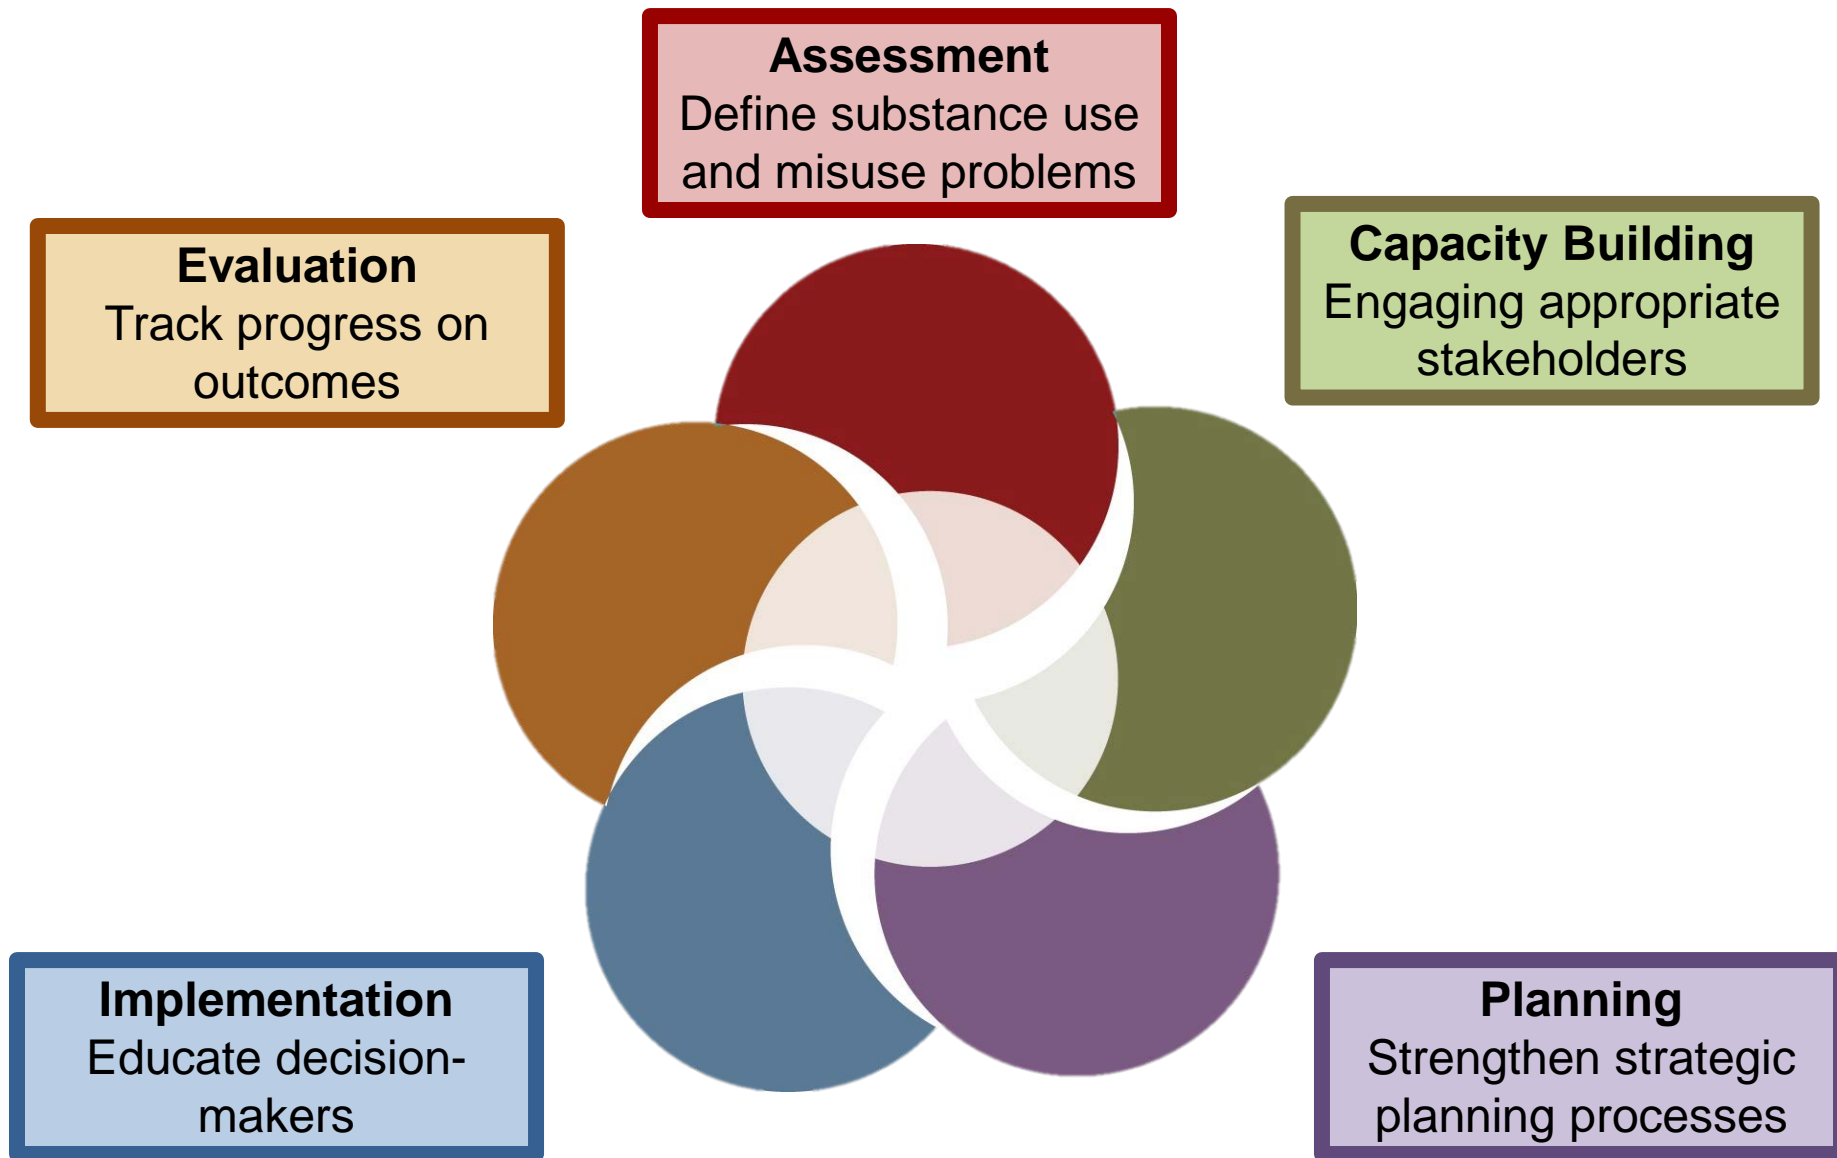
Assessment
Define substance use and misuse problems

Evaluation
Track progress on outcomes

Capacity Building
Engaging appropriate stakeholders

Implementation
Educate decision-makers

Planning
Strengthen strategic planning processes